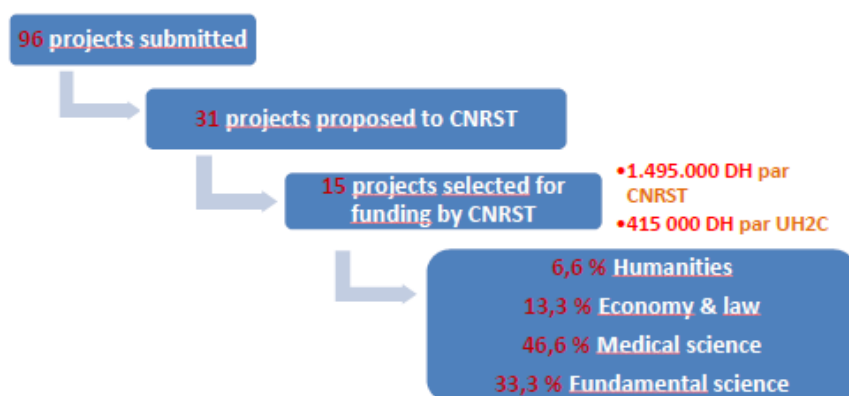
96 projects submitted

31 projects proposed to CNRST

15 projects selected for funding by CNRST

•1.495.000 DH par CNRST
•415 000 DH par UH2C

6,6 % Humanities
13,3 % Economy & law
46,6 % Medical science
33,3 % Fundamental science